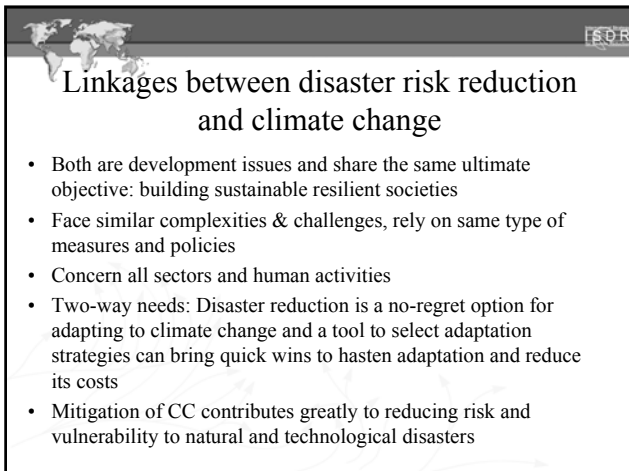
ISDR

Linkages between disaster risk reduction and climate change

• Both are development issues and share the same ultimate objective: building sustainable resilient societies
• Face similar complexities & challenges, rely on same type of measures and policies
• Concern all sectors and human activities
• Two-way needs: Disaster reduction is a no-regret option for adapting to climate change and a tool to select adaptation strategies can bring quick wins to hasten adaptation and reduce its costs
• Mitigation of CC contributes greatly to reducing risk and vulnerability to natural and technological disasters